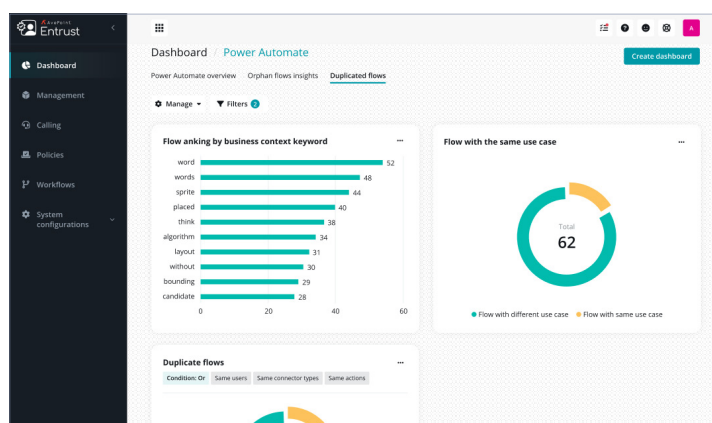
AvePoint Entrust

Dashboard
Management
Calling
Policies
Workflows
System configurations

A

Dashboard / Power Automate

Create dashboard

Power Automate overview   Orphan flows insights   Duplicated flows

Manage   Filters 2

Flow anking by business context keyword ···

| Keyword | Value |
|---|---|
| word | 52 |
| words | 48 |
| sprite | 44 |
| placed | 40 |
| think | 38 |
| algorithm | 34 |
| layout | 31 |
| without | 30 |
| bounding | 29 |
| candidate | 28 |

0   20   40   60

Flow with the same use case ···

Total
62

Flow with different use case   Flow with same use case

Duplicate flows ···

Condition: Or   Same users   Same connector types   Same actions